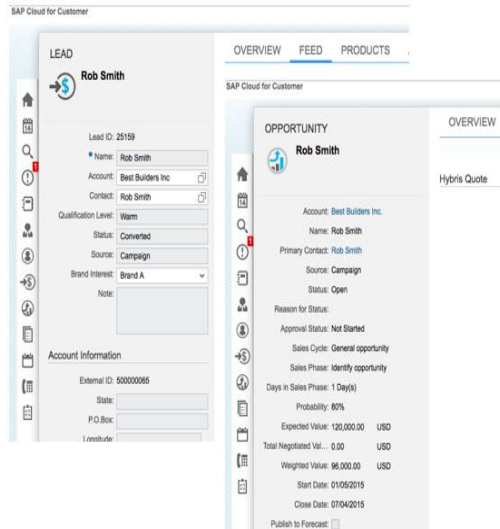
SAP Cloud for Customer

LEAD

Rob Smith

OVERVIEW FEED PRODUCTS

14

Lead ID: 25159
* Name: Rob Smith
Account: Best Builders Inc
Contact: Rob Smith
Qualification Level: Warm
Status: Converted
Source: Campaign
Brand Interest: Brand A
Note:

Account Information

External ID: 500000065
State:
P.O.Box:
Longitude:

SAP Cloud for Customer

OPPORTUNITY

Rob Smith

OVERVIEW

Hybris Quote

Account: Best Builders Inc.
Name: Rob Smith
Primary Contact: Rob Smith
Source: Campaign
Status: Open
Reason for Status:
Approval Status: Not Started
Sales Cycle: General opportunity
Sales Phase: Identify opportunity
Days in Sales Phase: 1 Day(s)
Probability: 80%
Expected Value: 120,000.00 USD
Total Negotiated Val... 0.00 USD
Weighted Value: 96,000.00 USD
Start Date: 01/05/2015
Close Date: 07/04/2015
Publish to Forecast: